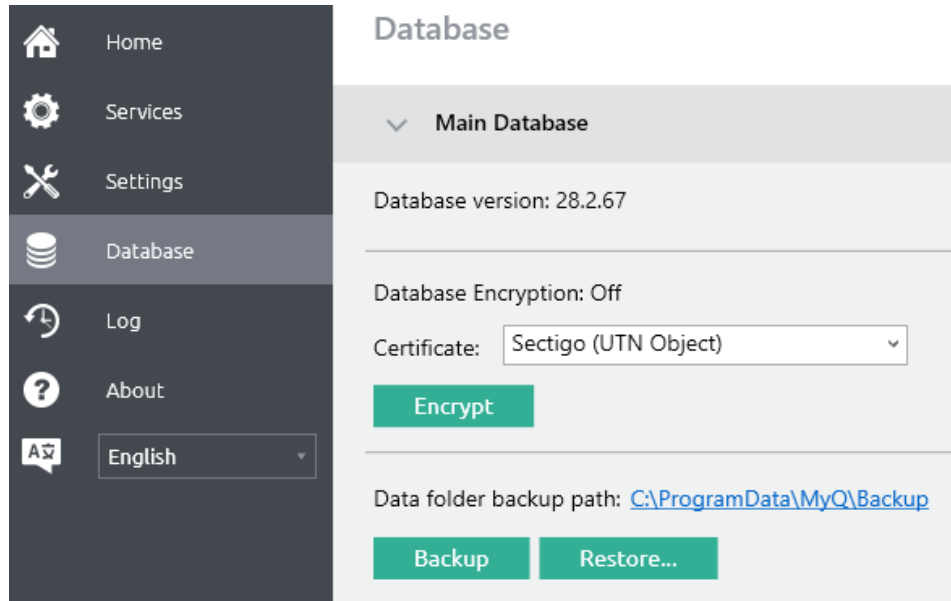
Home
Services
Settings
Database
Log
About
English

Database

Main Database

Database version: 28.2.67

Database Encryption: Off

Certificate: Sectigo (UTN Object)

Encrypt

Data folder backup path: C:\ProgramData\MyQ\Backup

Backup
Restore...